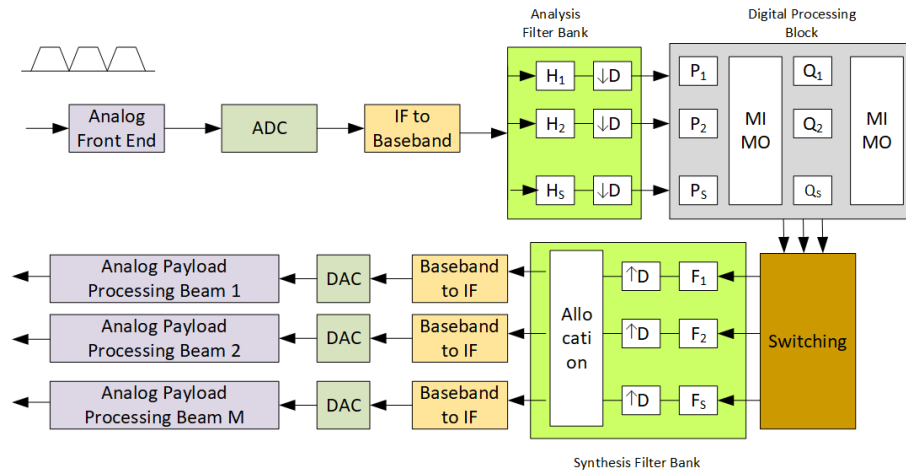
Analysis Filter Bank

Digital Processing Block

Analog Front End

ADC

IF to Baseband

$H_1$ $\downarrow D$

$H_2$ $\downarrow D$

$H_S$ $\downarrow D$

$P_1$

$P_2$

$P_S$

MI MO

$Q_1$

$Q_2$

$Q_S$

MI MO

Analog Payload Processing Beam 1

DAC

Baseband to IF

Analog Payload Processing Beam 2

DAC

Baseband to IF

Analog Payload Processing Beam M

DAC

Baseband to IF

Allo cati on

$\uparrow D$ $F_1$

$\uparrow D$ $F_2$

$\uparrow D$ $F_S$

Switching

Synthesis Filter Bank